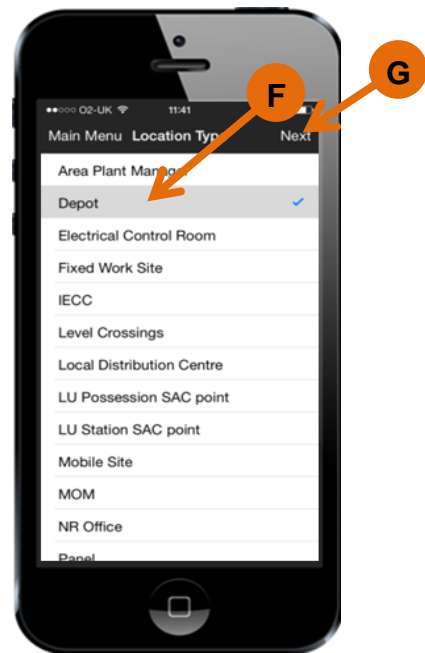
G

F

●●○○○ O2-UK 11:41

Main Menu Location Typ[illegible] Next

Area Plant Manag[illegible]

Depot ✓

Electrical Control Room

Fixed Work Site

IECC

Level Crossings

Local Distribution Centre

LU Possession SAC point

LU Station SAC point

Mobile Site

MOM

NR Office

Panel